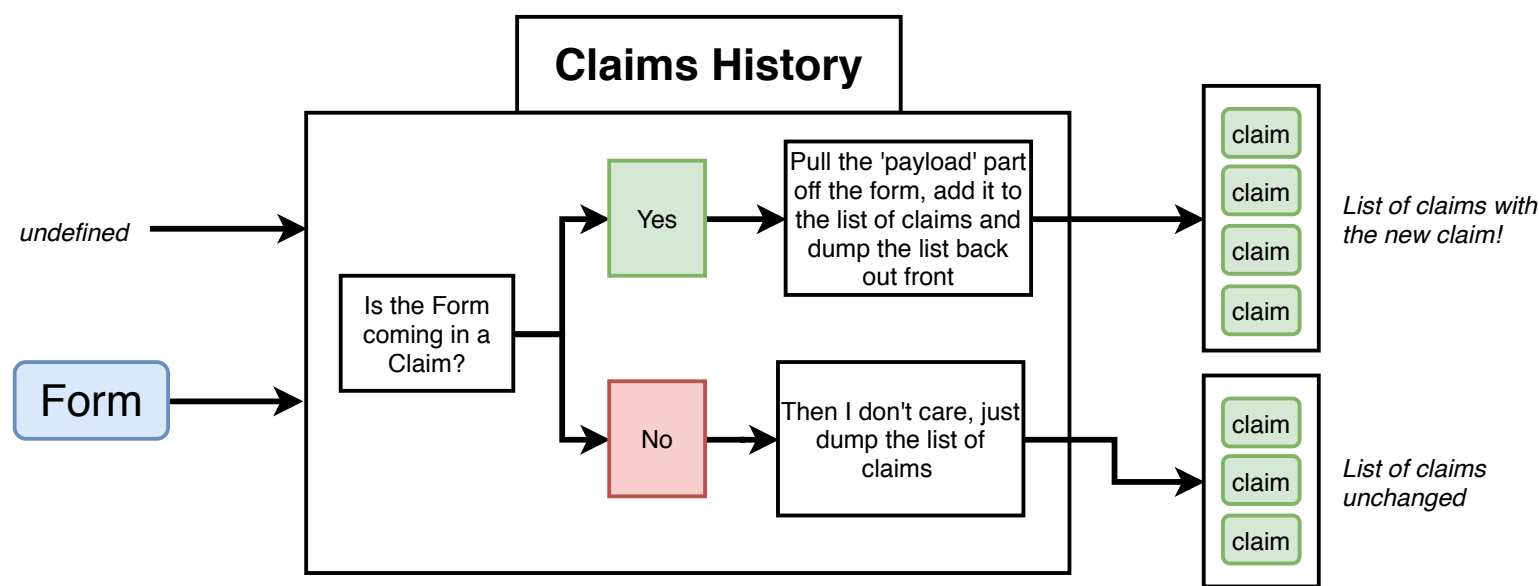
Claims History

undefined

Form

Is the Form coming in a Claim?

Yes

Pull the 'payload' part off the form, add it to the list of claims and dump the list back out front

No

Then I don't care, just dump the list of claims

claim
claim
claim
claim

List of claims with the new claim!

claim
claim
claim

List of claims unchanged